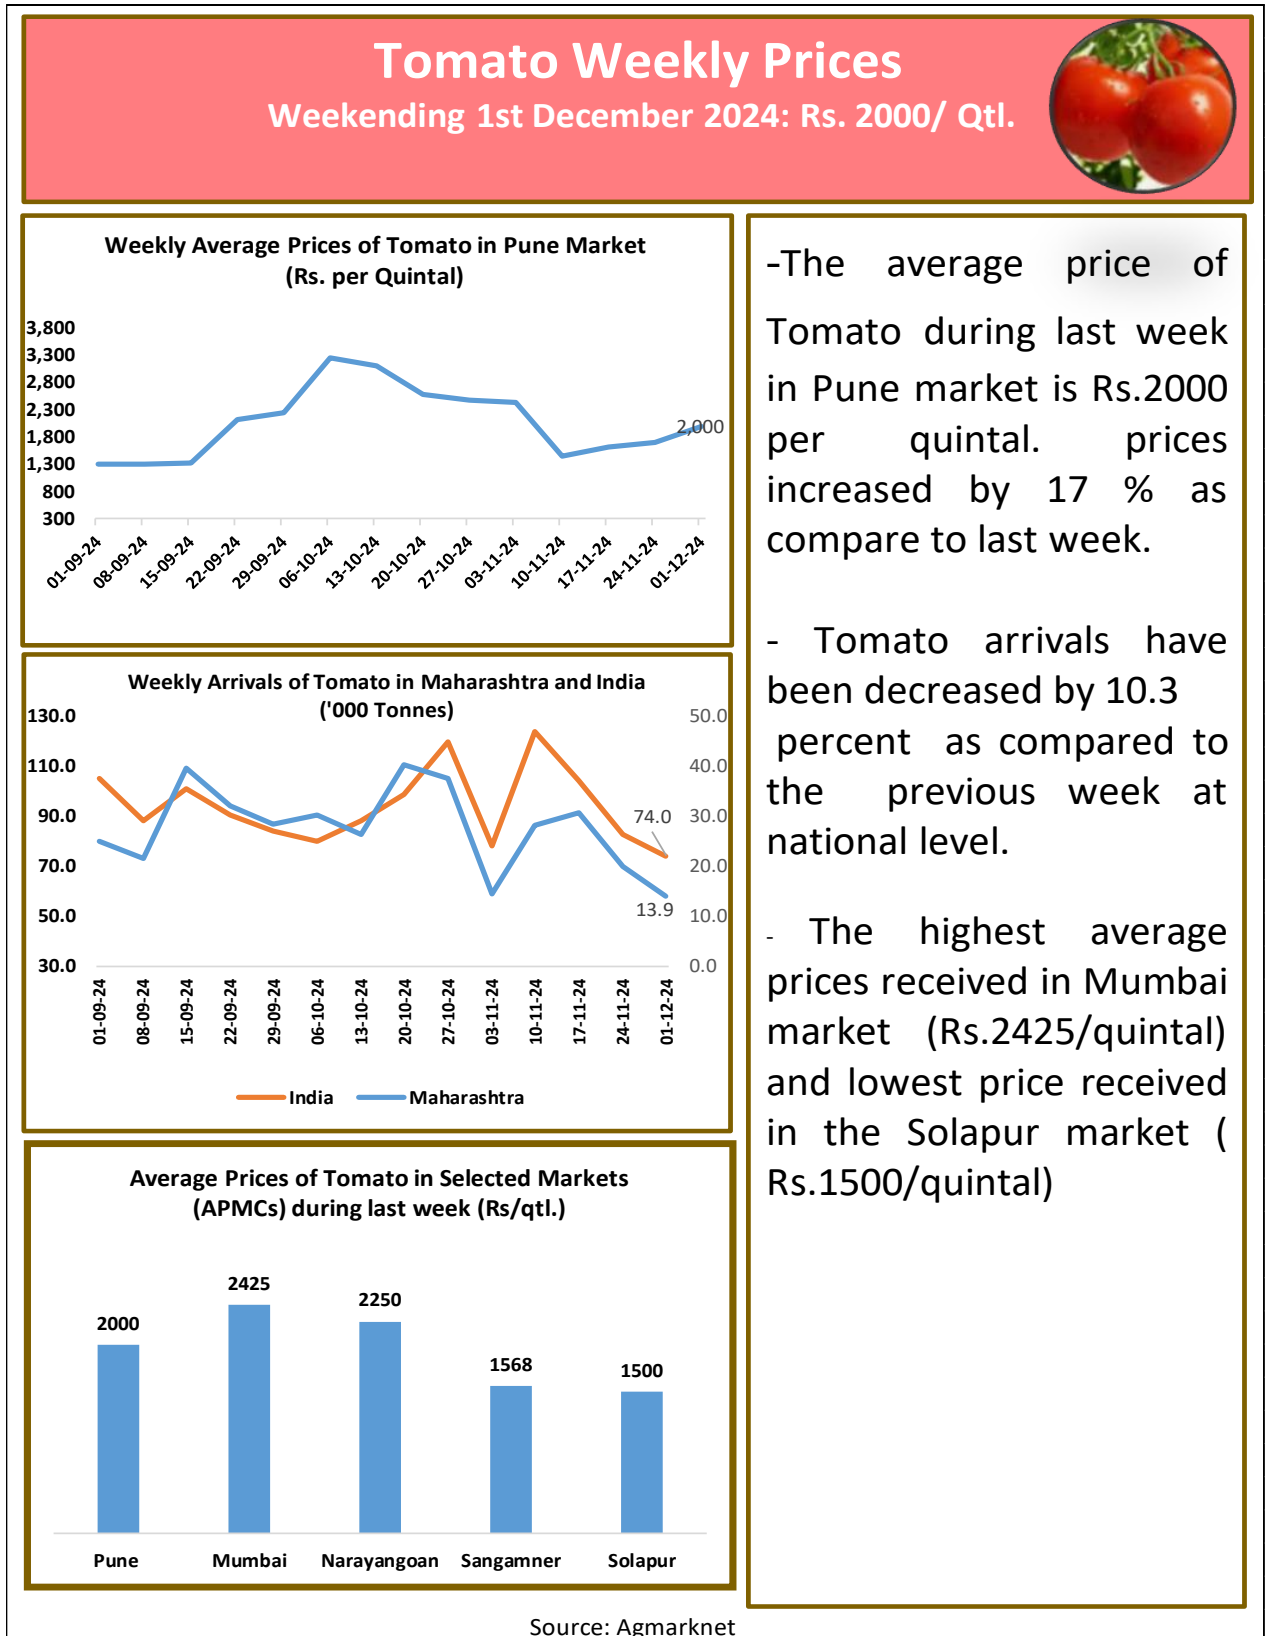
Tomato Weekly Prices
Weekending 1st December 2024: Rs. 2000/ Qtl.

Weekly Average Prices of Tomato in Pune Market
(Rs. per Quintal)

3,800
3,300
2,800
2,300
1,800
1,300
800
300

2,000

01-09-24 08-09-24 15-09-24 22-09-24 29-09-24 06-10-24 13-10-24 20-10-24 27-10-24 03-11-24 10-11-24 17-11-24 24-11-24 01-12-24

Weekly Arrivals of Tomato in Maharashtra and India
('000 Tonnes)

130.0
110.0
90.0
70.0
50.0
30.0

50.0
40.0
30.0
20.0
10.0
0.0

74.0
13.9

01-09-24 08-09-24 15-09-24 22-09-24 29-09-24 06-10-24 13-10-24 20-10-24 27-10-24 03-11-24 10-11-24 17-11-24 24-11-24 01-12-24

India Maharashtra

Average Prices of Tomato in Selected Markets
(APMCs) during last week (Rs/qtl.)

2000
2425
2250
1568
1500

Pune Mumbai Narayangoan Sangamner Solapur

-The average price of Tomato during last week in Pune market is Rs.2000 per quintal. prices increased by 17 % as compare to last week.

- Tomato arrivals have been decreased by 10.3 percent as compared to the previous week at national level.

- The highest average prices received in Mumbai market (Rs.2425/quintal) and lowest price received in the Solapur market ( Rs.1500/quintal)

Source: Agmarknet